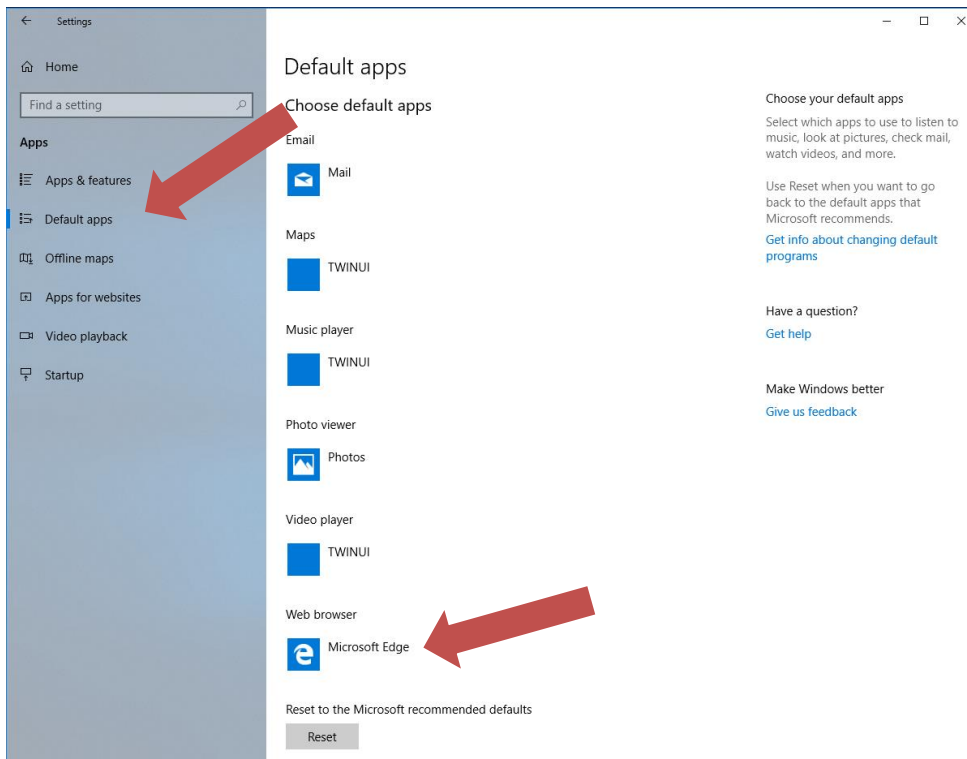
Settings

Home

Find a setting

Apps

Apps & features

Default apps

Offline maps

Apps for websites

Video playback

Startup

Default apps

Choose default apps

Email

Mail

Maps

TWINUI

Music player

TWINUI

Photo viewer

Photos

Video player

TWINUI

Web browser

Microsoft Edge

Reset to the Microsoft recommended defaults

Reset

Choose your default apps

Select which apps to use to listen to music, look at pictures, check mail, watch videos, and more.

Use Reset when you want to go back to the default apps that Microsoft recommends.

Get info about changing default programs

Have a question?

Get help

Make Windows better

Give us feedback